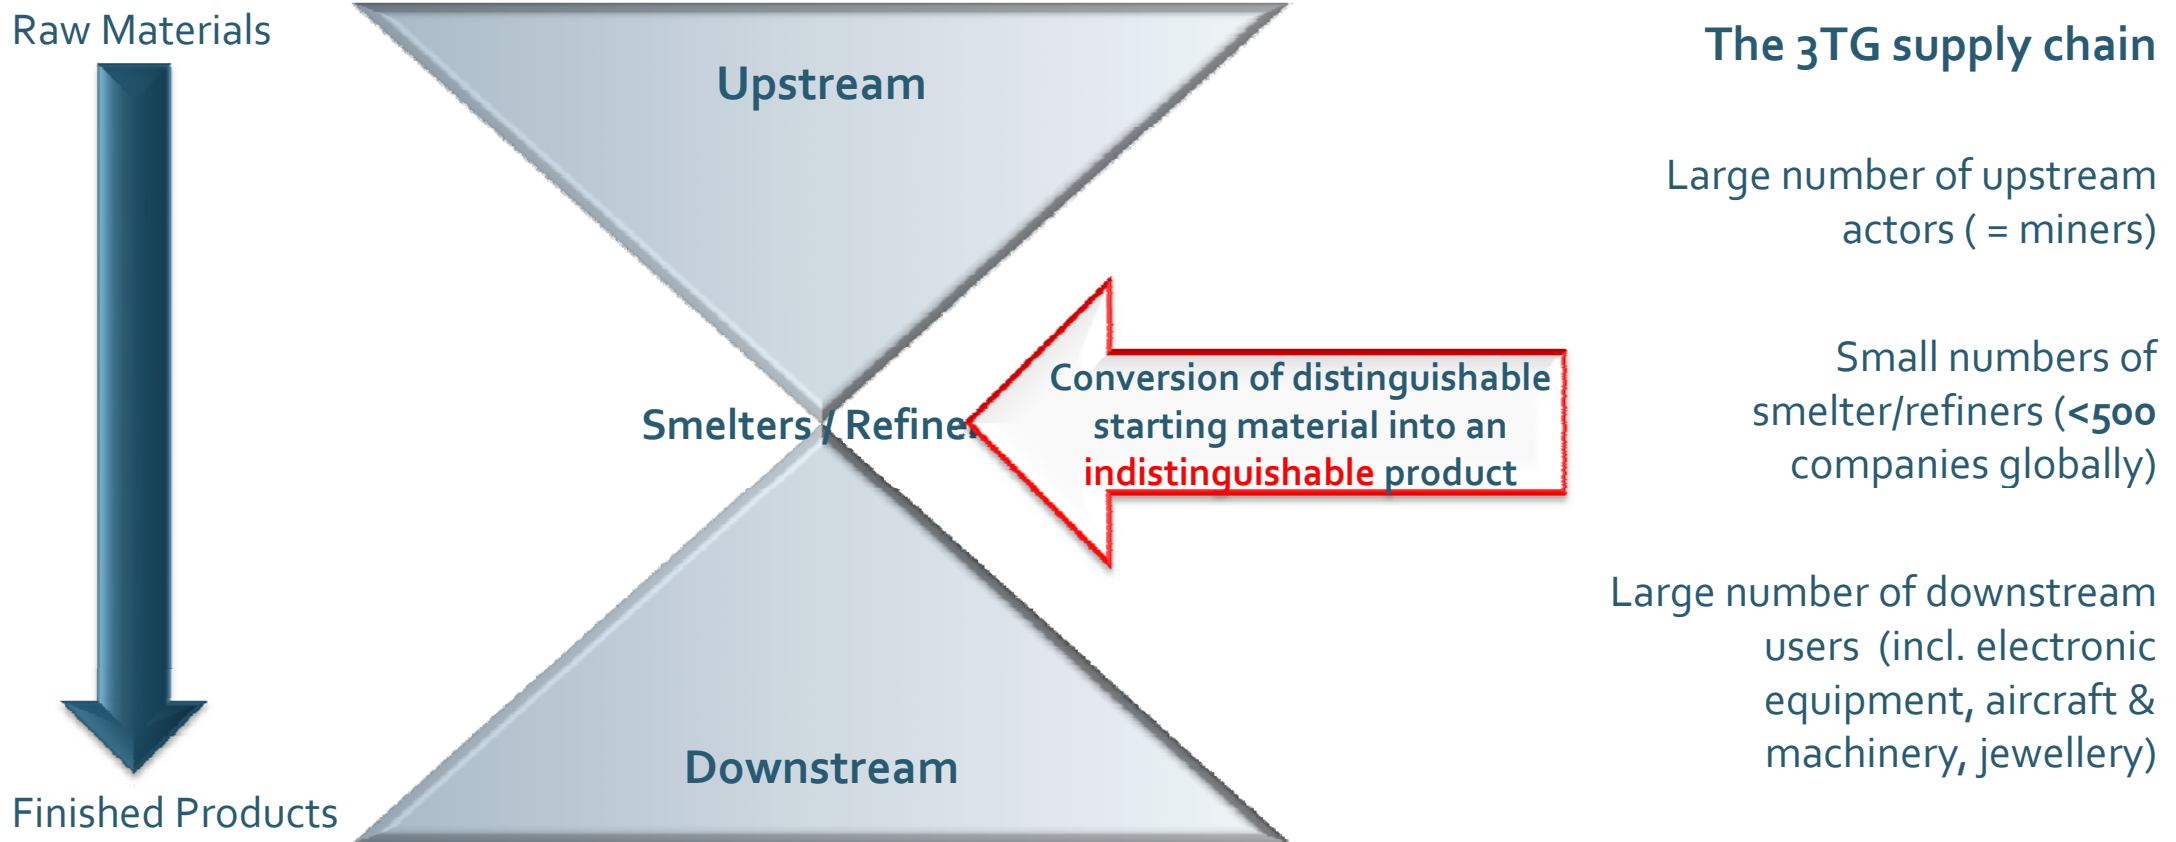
Raw Materials

Finished Products

Upstream

Smelters / Refine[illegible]

Downstream

Conversion of distinguishable starting material into an indistinguishable product

The 3TG supply chain

Large number of upstream actors ( = miners)

Small numbers of smelter/refiners (<500 companies globally)

Large number of downstream users (incl. electronic equipment, aircraft & machinery, jewellery)